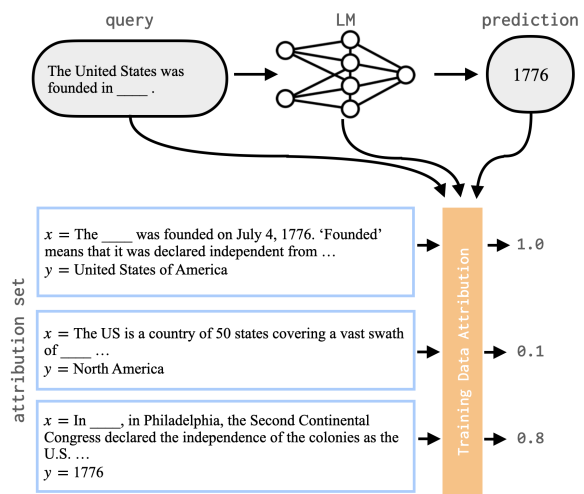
query

LM

prediction

The United States was founded in ____ .

1776

attribution set

$x =$ The ____ was founded on July 4, 1776. ‘Founded’ means that it was declared independent from …
$y =$ United States of America

$x =$ The US is a country of 50 states covering a vast swath of ____ …
$y =$ North America

$x =$ In ____, in Philadelphia, the Second Continental Congress declared the independence of the colonies as the U.S. …
$y =$ 1776

Training Data Attribution

1.0

0.1

0.8